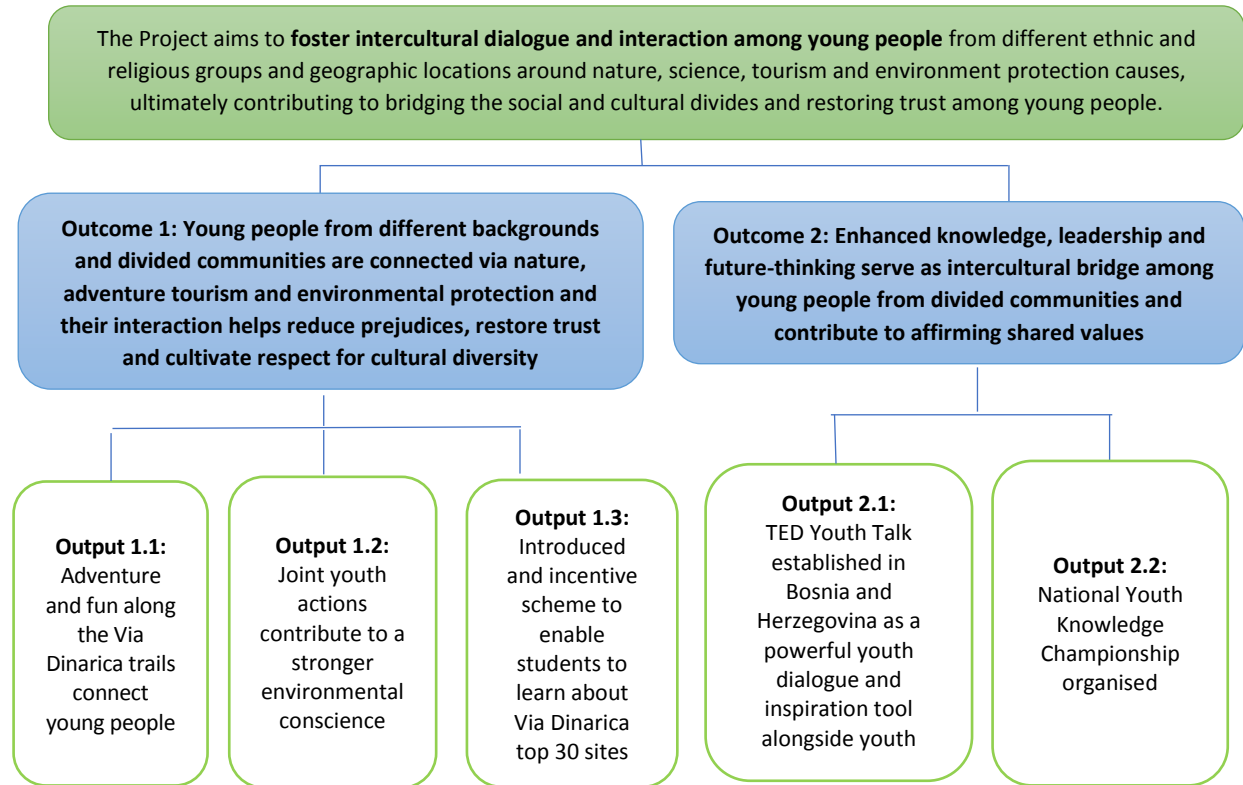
The Project aims to **foster intercultural dialogue and interaction among young people** from different ethnic and religious groups and geographic locations around nature, science, tourism and environment protection causes, ultimately contributing to bridging the social and cultural divides and restoring trust among young people.

**Outcome 1: Young people from different backgrounds and divided communities are connected via nature, adventure tourism and environmental protection and their interaction helps reduce prejudices, restore trust and cultivate respect for cultural diversity**

**Outcome 2: Enhanced knowledge, leadership and future-thinking serve as intercultural bridge among young people from divided communities and contribute to affirming shared values**

**Output 1.1:** Adventure and fun along the Via Dinarica trails connect young people

**Output 1.2:** Joint youth actions contribute to a stronger environmental conscience

**Output 1.3:** Introduced and incentive scheme to enable students to learn about Via Dinarica top 30 sites

**Output 2.1:** TED Youth Talk established in Bosnia and Herzegovina as a powerful youth dialogue and inspiration tool alongside youth

**Output 2.2:** National Youth Knowledge Championship organised